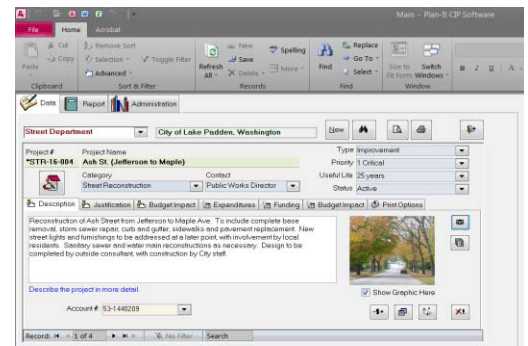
Main - Plan-It CIP Software

File Home Acrobat

Cut Copy Paste Clipboard
Remove Sort Selection Toggle Filter Advanced Sort & Filter
Refresh All New Save Delete Spelling More Records
Find Replace Go To Select Find
Size to Fit Form Switch Windows Window

Data Report Administration

Street Department City of Lake Padden, Washington New

Project # Project Name
*STR-16-004 Ash St. (Jefferson to Maple)
Category Contact
Street Reconstruction Public Works Director

Type Improvement
Priority 1 Critical
Useful Life 25 years
Status Active

Description Justification Budget Impact Expenditures Funding Budget Impact Print Options

Reconstruction of Ash Street from Jefferson to Maple Ave. To include complete base removal, storm sewer repair, curb and gutter, sidewalks and pavement replacement. New street lights and furnishings to be addressed at a later point, with involvement by local residents. Sanitary sewer and water main reconstructions as necessary. Design to be completed by outside consultant, with construction by City staff.

Describe the project in more detail.

Account # 53-1448209

Show Graphic Here

Record: 1 of 4 No Filter Search